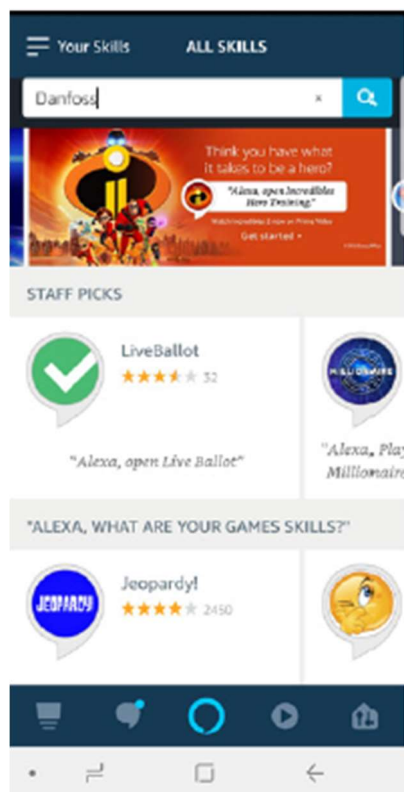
Your Skills ALL SKILLS

Danfoss ×

Think you have what it takes to be a hero?

"Alexa, open Incredibles Hero Training"

Watch Incredibles 2 now on Prime Video

Get started ›

STAFF PICKS

LiveBallot

32

"Alexa, open Live Ballot"

MILLIONAIRE

"Alexa, Play Millionaire

"ALEXA, WHAT ARE YOUR GAMES SKILLS?"

JEOPARDY

Jeopardy!

2450